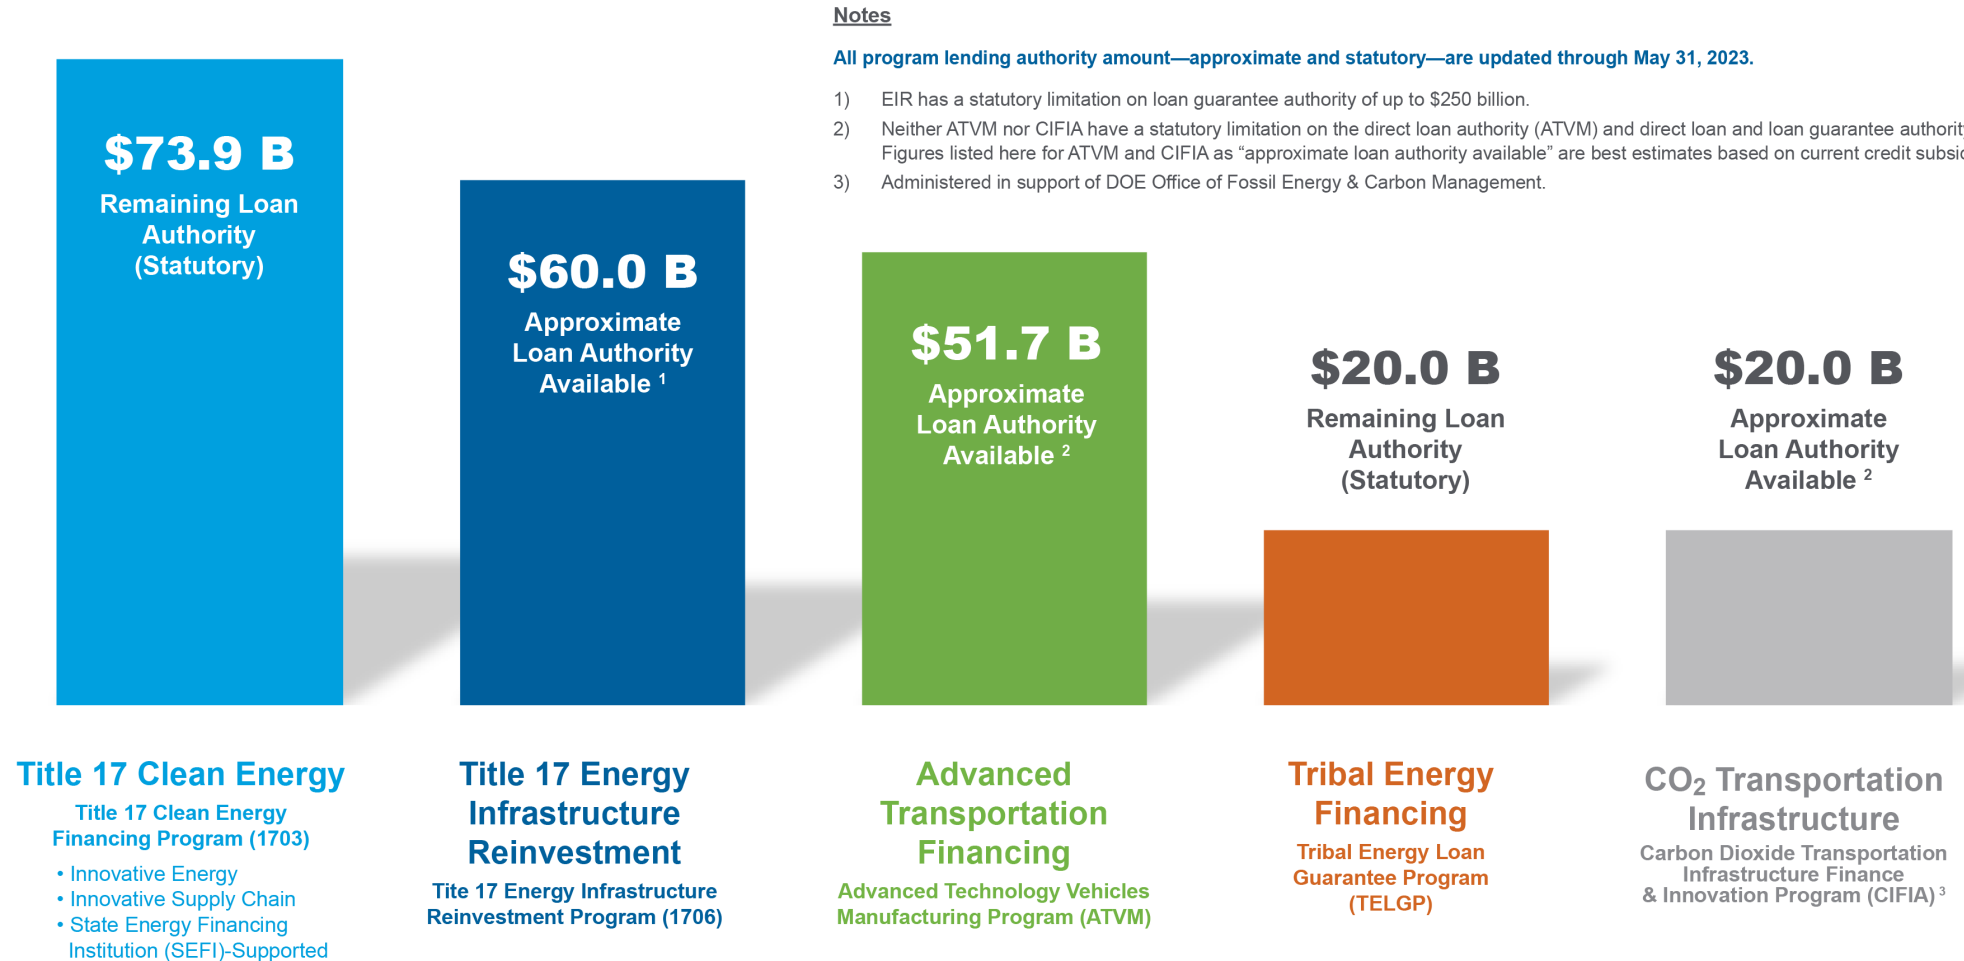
Notes

All program lending authority amount—approximate and statutory—are updated through May 31, 2023.

1) EIR has a statutory limitation on loan guarantee authority of up to $250 billion.
2) Neither ATVM nor CIFIA have a statutory limitation on the direct loan authority (ATVM) and direct loan and loan guarantee authorit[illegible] Figures listed here for ATVM and CIFIA as "approximate loan authority available" are best estimates based on current credit subsi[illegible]
3) Administered in support of DOE Office of Fossil Energy & Carbon Management.

$73.9 B
Remaining Loan Authority (Statutory)

$60.0 B
Approximate Loan Authority Available $^1$

$51.7 B
Approximate Loan Authority Available $^2$

$20.0 B
Remaining Loan Authority (Statutory)

$20.0 B
Approximate Loan Authority Available $^2$

Title 17 Clean Energy
Title 17 Clean Energy Financing Program (1703)
• Innovative Energy
• Innovative Supply Chain
• State Energy Financing Institution (SEFI)-Supported

Title 17 Energy Infrastructure Reinvestment
Tite 17 Energy Infrastructure Reinvestment Program (1706)

Advanced Transportation Financing
Advanced Technology Vehicles Manufacturing Program (ATVM)

Tribal Energy Financing
Tribal Energy Loan Guarantee Program (TELGP)

$CO_2$ Transportation Infrastructure
Carbon Dioxide Transportation Infrastructure Finance & Innovation Program (CIFIA) $^3$